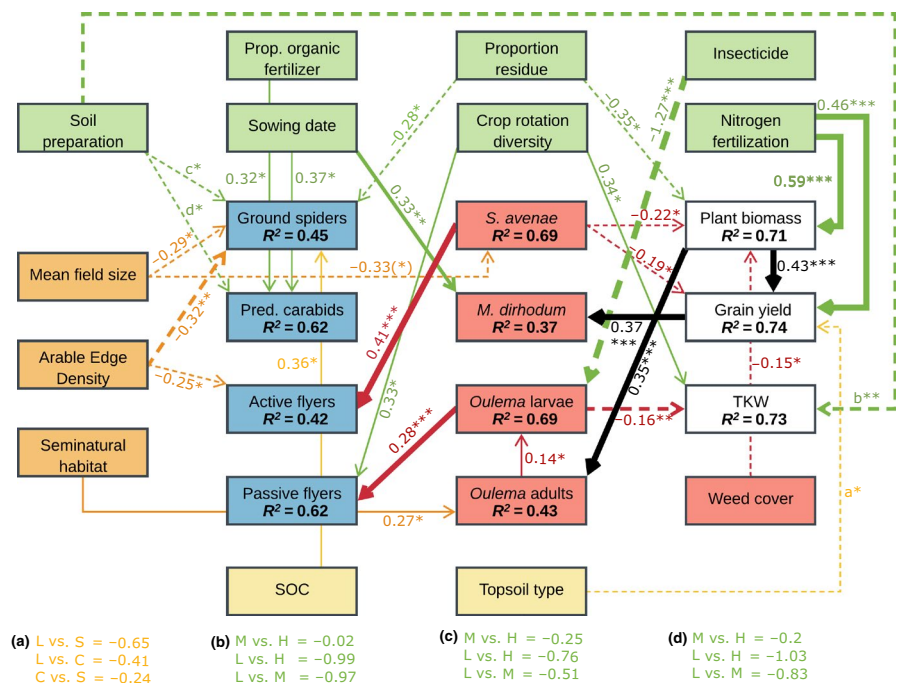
Prop. organic fertilizer

Proportion residue

Insecticide

Soil preparation

Sowing date

Crop rotation diversity

Nitrogen fertilization

0.46***

−0.28*

−0.35*

−1.27***

c*

d*

0.32*

0.37*

0.33**

0.34*

0.59***

Ground spiders
$R^2 = 0.45$

S. avenae
$R^2 = 0.69$

−0.22*

Plant biomass
$R^2 = 0.71$

Mean field size

−0.29*

−0.33(*)

−0.19*

0.43***

−0.32**

Pred. carabids
$R^2 = 0.62$

M. dirhodum
$R^2 = 0.37$

0.37 ***

Grain yield
$R^2 = 0.74$

0.41***

0.35***

Arable Edge Density

0.36*

−0.15*

−0.25*

Active flyers
$R^2 = 0.42$

0.33*

Oulema larvae
$R^2 = 0.69$

TKW
$R^2 = 0.73$

b**

0.28***

−0.16**

Seminatural habitat

0.14*

a*

Passive flyers
$R^2 = 0.62$

Oulema adults
$R^2 = 0.43$

Weed cover

0.27*

SOC

Topsoil type

(a) L vs. S = −0.65
L vs. C = −0.41
C vs. S = −0.24

(b) M vs. H = −0.02
L vs. H = −0.99
L vs. M = −0.97

(c) M vs. H = −0.25
L vs. H = −0.76
L vs. M = −0.51

(d) M vs. H = −0.2
L vs. H = −1.03
L vs. M = −0.83